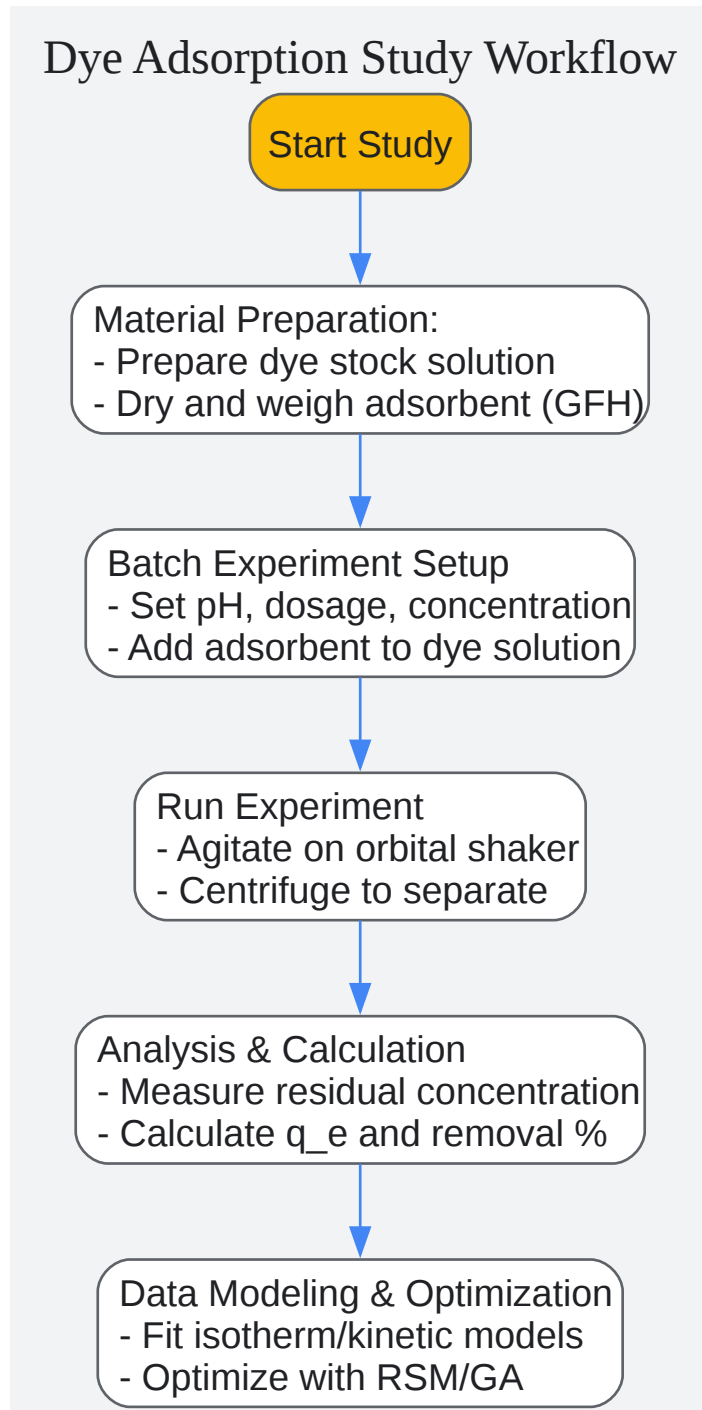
Dye Adsorption Study Workflow

Start Study

Material Preparation:
- Prepare dye stock solution
- Dry and weigh adsorbent (GFH)

Batch Experiment Setup
- Set pH, dosage, concentration
- Add adsorbent to dye solution

Run Experiment
- Agitate on orbital shaker
- Centrifuge to separate

Analysis & Calculation
- Measure residual concentration
- Calculate q_e and removal %

Data Modeling & Optimization
- Fit isotherm/kinetic models
- Optimize with RSM/GA